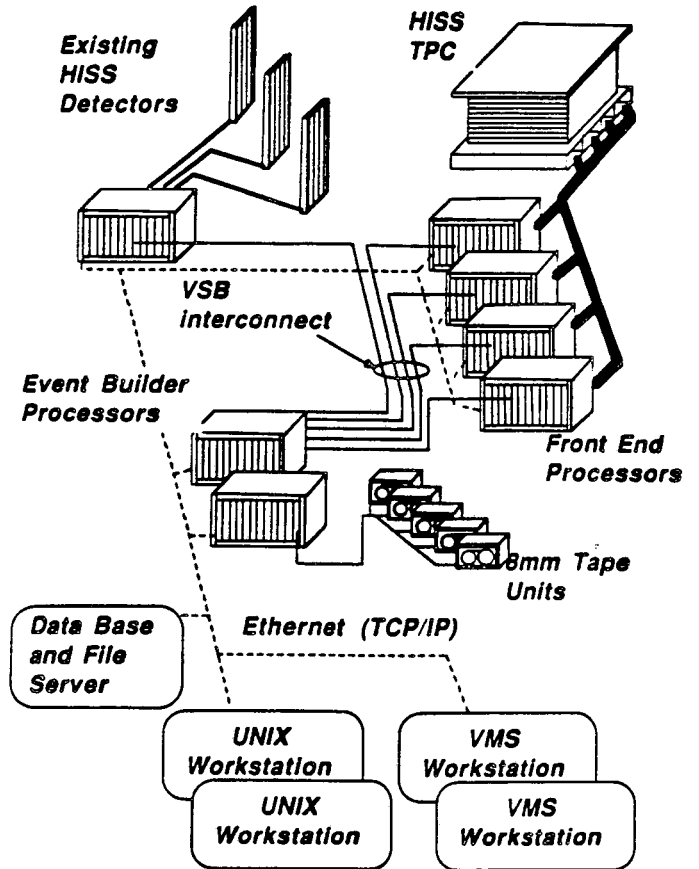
Existing HISS Detectors

HISS TPC

VSB interconnect

Event Builder Processors

Front End Processors

8mm Tape Units

Data Base and File Server

Ethernet (TCP/IP)

UNIX Workstation

UNIX Workstation

VMS Workstation

VMS Workstation